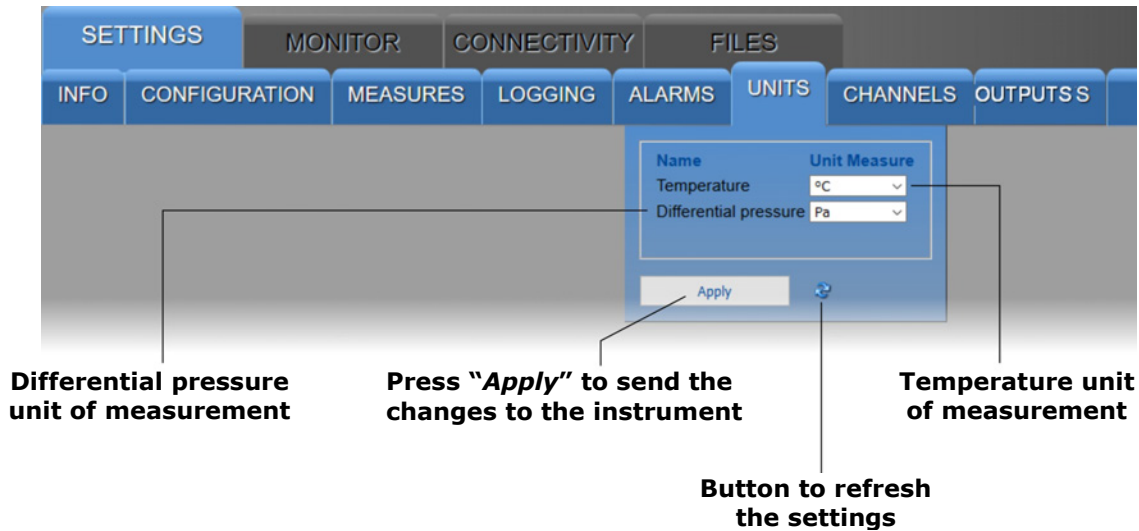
SETTINGS MONITOR CONNECTIVITY FILES

INFO CONFIGURATION MEASURES LOGGING ALARMS UNITS CHANNELS OUTPUTS S

| Name | Unit Measure |
|---|---|
| Temperature | °C |
| Differential pressure | Pa |

Apply

Differential pressure unit of measurement

Press "*Apply*" to send the changes to the instrument

Temperature unit of measurement

Button to refresh the settings